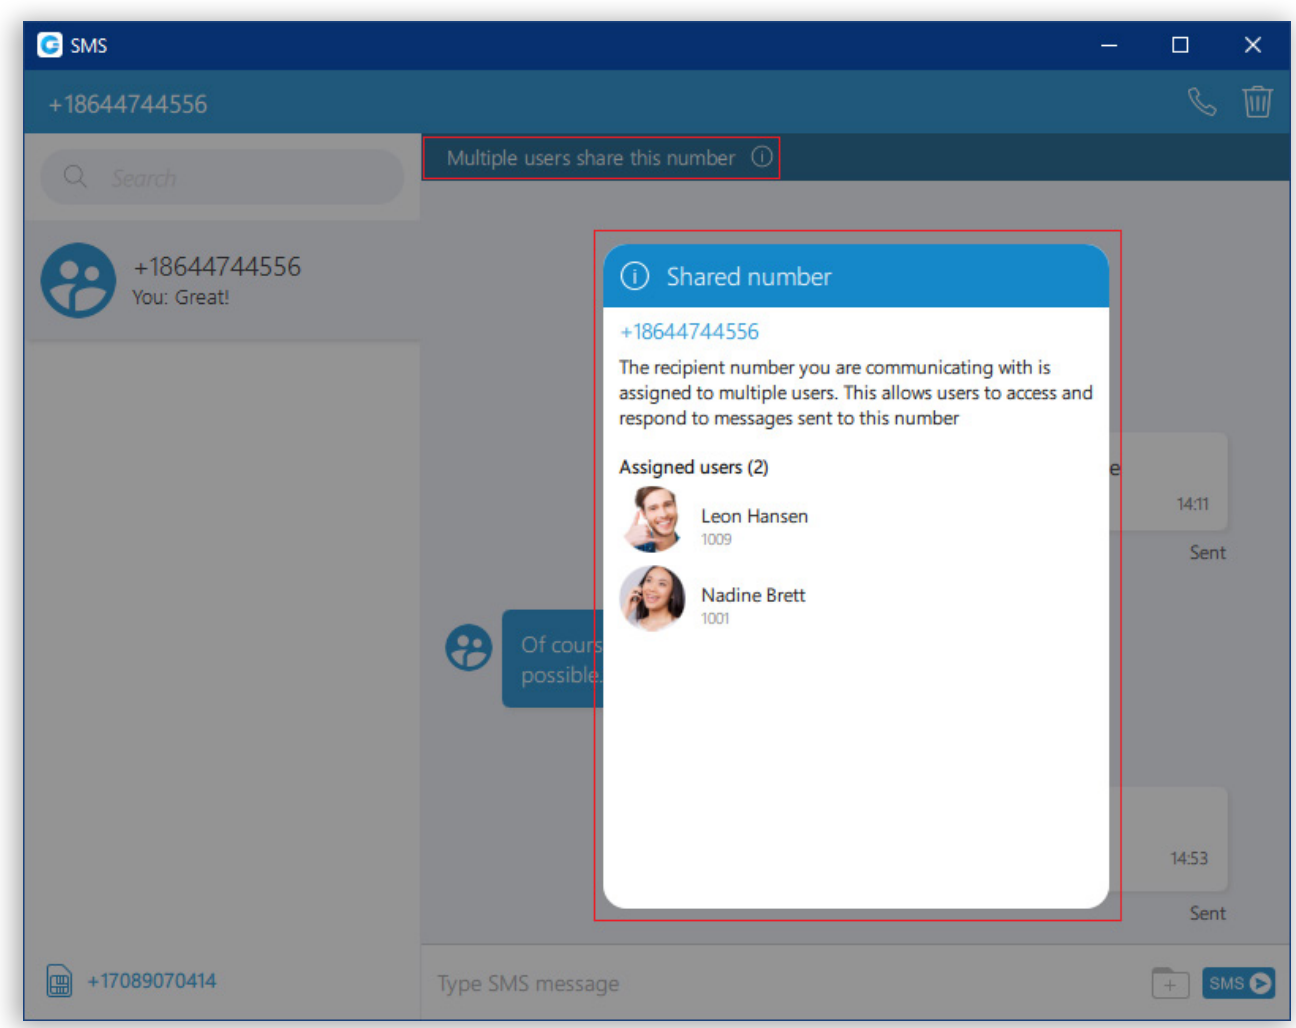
SMS

+18644744556

Search

+18644744556
You: Great!

Multiple users share this number

Shared number
+18644744556
The recipient number you are communicating with is assigned to multiple users. This allows users to access and respond to messages sent to this number

Assigned users (2)
Leon Hansen
1009
Nadine Brett
1001

Of cours
possible

e
14:11
Sent

14:53
Sent

+17089070414

Type SMS message

SMS